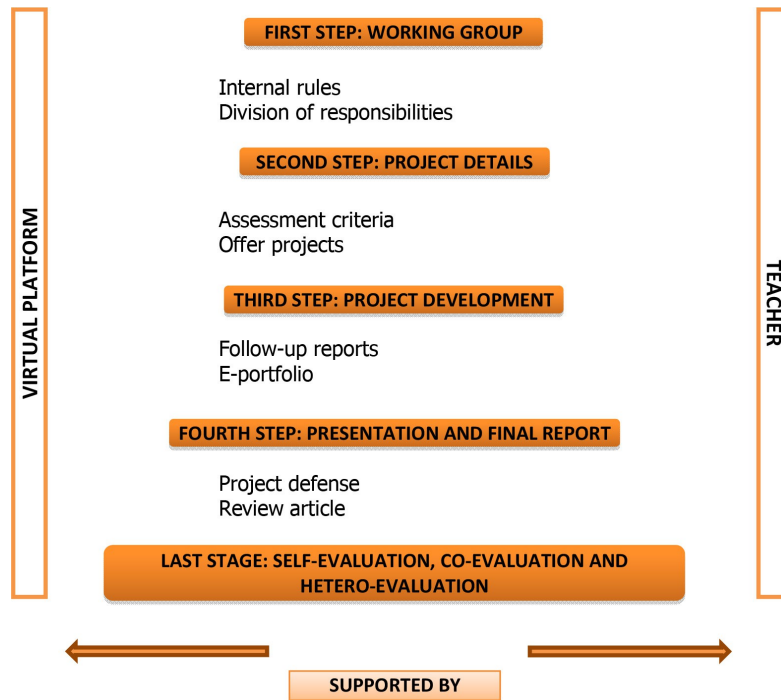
VIRTUAL PLATFORM

FIRST STEP: WORKING GROUP

Internal rules
Division of responsibilities

SECOND STEP: PROJECT DETAILS

Assessment criteria
Offer projects

THIRD STEP: PROJECT DEVELOPMENT

Follow-up reports
E-portfolio

FOURTH STEP: PRESENTATION AND FINAL REPORT

Project defense
Review article

LAST STAGE: SELF-EVALUATION, CO-EVALUATION AND HETERO-EVALUATION

TEACHER

SUPPORTED BY